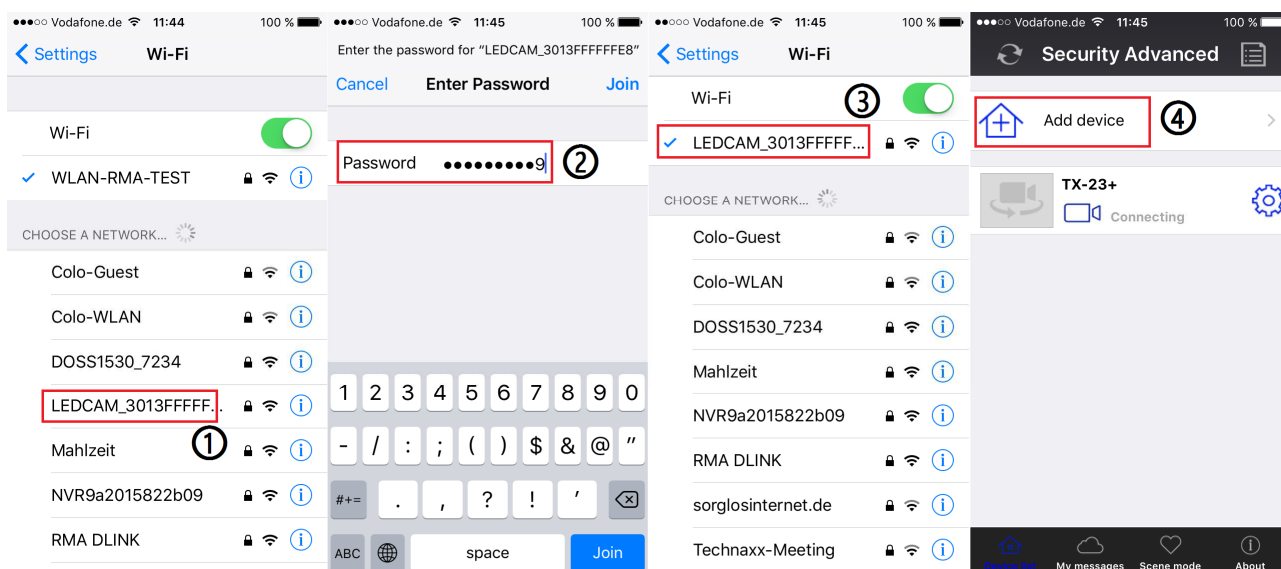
●●●○○ Vodafone.de 11:44 100 %

Settings Wi-Fi

Wi-Fi

WLAN-RMA-TEST

CHOOSE A NETWORK...

Colo-Guest

Colo-WLAN

DOSS1530_7234

LEDCAM_3013FFFFF...

①

Mahlzeit

NVR9a2015822b09

RMA DLINK

●●●○○ Vodafone.de 11:45 100 %

Enter the password for "LEDCAM_3013FFFFFE8"

Cancel Enter Password Join

Password ●●●●●●●●●9

②

1 2 3 4 5 6 7 8 9 0

- / : ; ( ) $ & @ "

#+= . , ? ! '

ABC space Join

●●●○○ Vodafone.de 11:45 100 %

Settings Wi-Fi

Wi-Fi

③

LEDCAM_3013FFFFF...

CHOOSE A NETWORK...

Colo-Guest

Colo-WLAN

DOSS1530_7234

Mahlzeit

NVR9a2015822b09

RMA DLINK

sorglosinternet.de

Technaxx-Meeting

●●●○○ Vodafone.de 11:45 100 %

Security Advanced

Add device

④

TX-23+

Connecting

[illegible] My messages Scene mode About